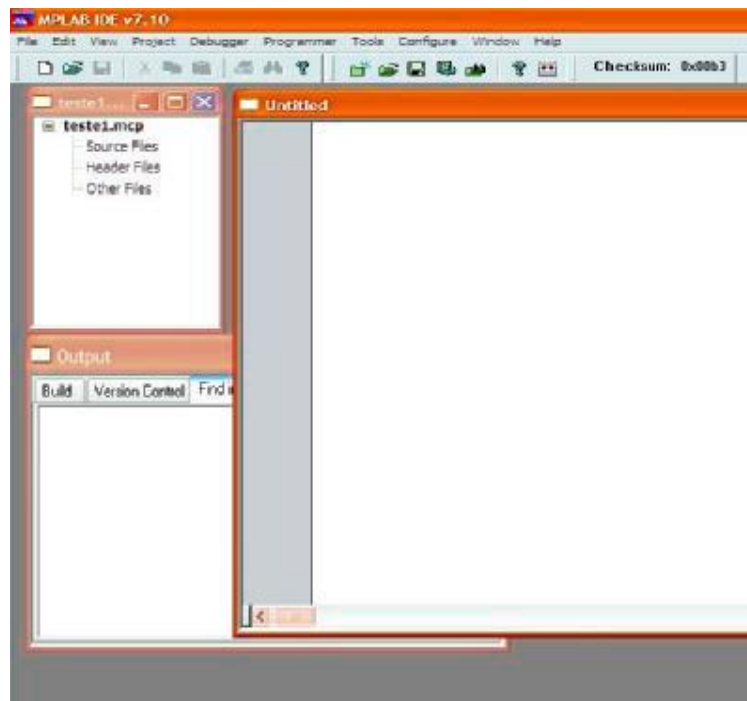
MPLAB IDE v7.10

File Edit View Project Debugger Programmer Tools Configure Window Help

Checksum: 0x00b3

teste1...

teste1.mcp
Source Files
Header Files
Other Files

Untitled

Output

Build Version Control Find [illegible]